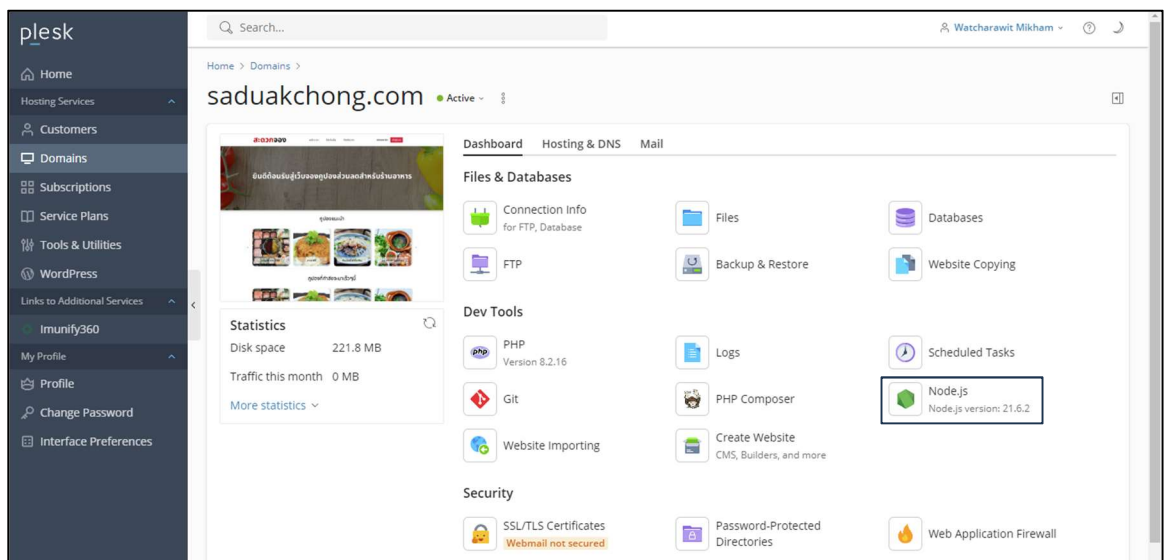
plesk

Home
Hosting Services
Customers
Domains
Subscriptions
Service Plans
Tools & Utilities
WordPress
Links to Additional Services
Imunify360
My Profile
Profile
Change Password
Interface Preferences

Search...

Watcharawit Mikham

Home > Domains >

saduakchong.com ● Active

สะดวกจอง

ยินดีต้อนรับสู่เว็บจองคูปองส่วนลดสำหรับร้านอาหาร

Statistics
Disk space 221.8 MB
Traffic this month 0 MB
More statistics

Dashboard Hosting & DNS Mail

Files & Databases
Connection Info for FTP, Database
Files
Databases
FTP
Backup & Restore
Website Copying

Dev Tools
PHP Version 8.2.16
Logs
Scheduled Tasks
Git
PHP Composer
Node.js Node.js version: 21.6.2
Website Importing
Create Website CMS, Builders, and more

Security
SSL/TLS Certificates Webmail not secured
Password-Protected Directories
Web Application Firewall